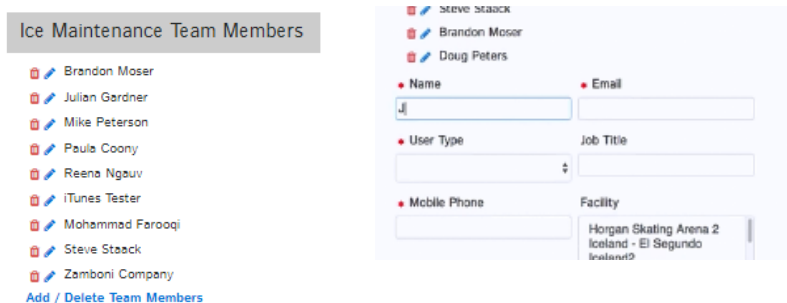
Ice Maintenance Team Members

Brandon Moser
Julian Gardner
Mike Peterson
Paula Coony
Reena Ngauv
iTunes Tester
Mohammad Farooqi
Steve Staack
Zamboni Company

Add / Delete Team Members

Steve Staack
Brandon Moser
Doug Peters

• Name
J
• Email
• User Type
Job Title
• Mobile Phone
Facility
Horgan Skating Arena 2
Iceland - El Segundo
Iceland2